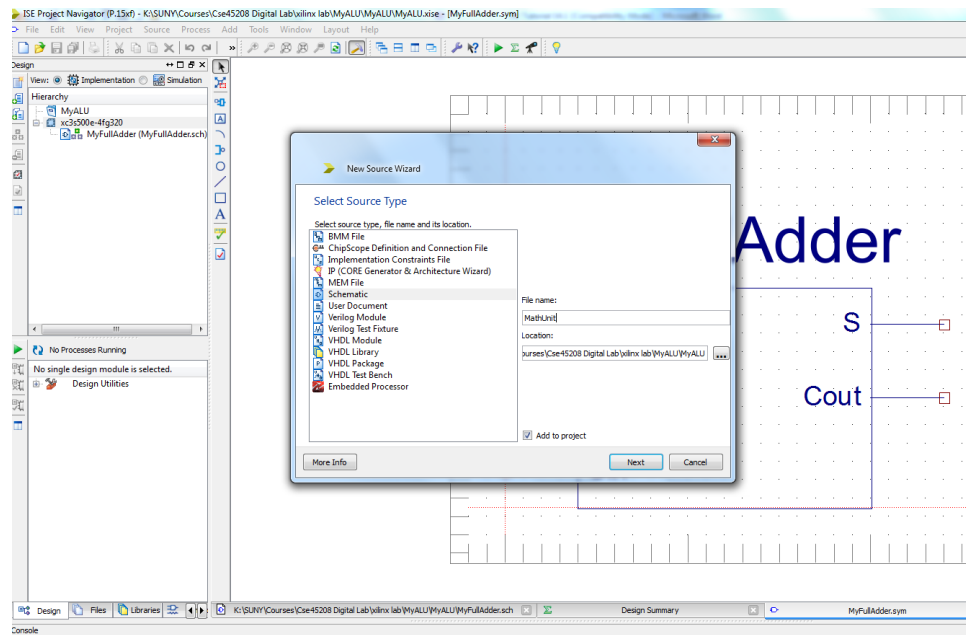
ISE Project Navigator (P.15xf) - K:\SUNY\Courses\Cse45208 Digital Lab\xilinx lab\MyALU\MyALU\MyALU.xise - [MyFullAdder.sym]

File Edit View Project Source Process Add Tools Window Layout Help

Design

View: Implementation Simulation

Hierarchy

MyALU

xc3s500e-4fg320

MyFullAdder (MyFullAdder.sch)

No Processes Running

No single design module is selected.

Design Utilities

New Source Wizard

Select Source Type

Select source type, file name and its location.

BMM File
ChipScope Definition and Connection File
Implementation Constraints File
IP (CORE Generator & Architecture Wizard)
MEM File
Schematic
User Document
Verilog Module
Verilog Test Fixture
VHDL Module
VHDL Library
VHDL Package
VHDL Test Bench
Embedded Processor

File name:

MathUnit

Location:

ourses\Cse45208 Digital Lab\xilinx lab\MyALU\MyALU

...

Add to project

More Info

Next

Cancel

Adder

S

Cout

Design Files Libraries

K:\SUNY\Courses\Cse45208 Digital Lab\xilinx lab\MyALU\MyFullAdder.sch

Design Summary

MyFullAdder.sym

Console